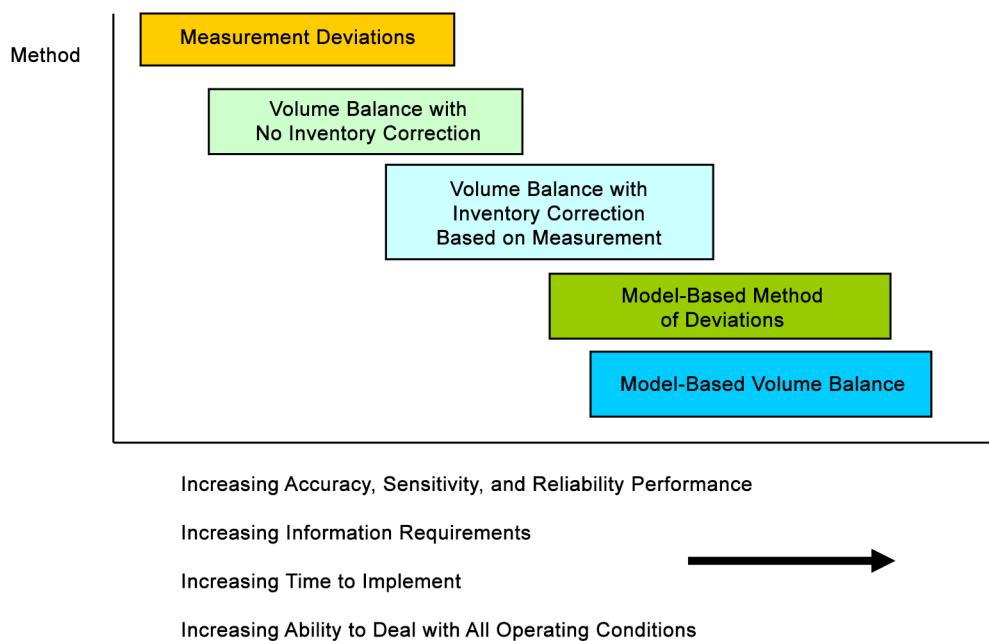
Method

Measurement Deviations

Volume Balance with No Inventory Correction

Volume Balance with Inventory Correction Based on Measurement

Model-Based Method of Deviations

Model-Based Volume Balance

Increasing Accuracy, Sensitivity, and Reliability Performance

Increasing Information Requirements

Increasing Time to Implement

Increasing Ability to Deal with All Operating Conditions